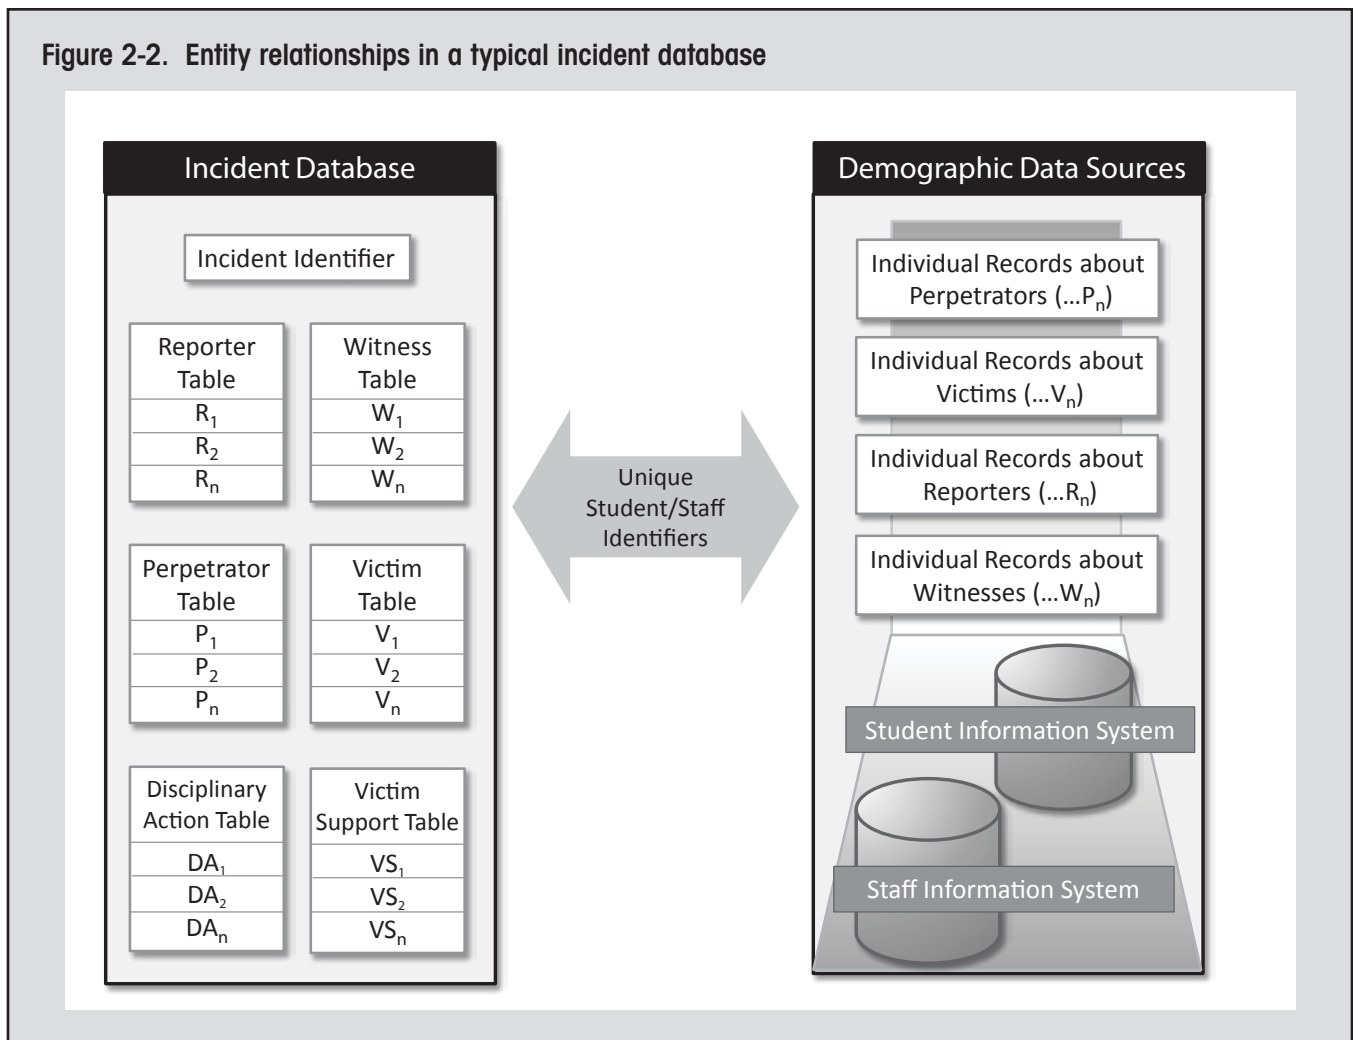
Figure 2-2. Entity relationships in a typical incident database

Incident Database

Incident Identifier

| Reporter Table |
|---|
| $R_1$ |
| $R_2$ |
| $R_n$ |

| Witness Table |
|---|
| $W_1$ |
| $W_2$ |
| $W_n$ |

| Perpetrator Table |
|---|
| $P_1$ |
| $P_2$ |
| $P_n$ |

| Victim Table |
|---|
| $V_1$ |
| $V_2$ |
| $V_n$ |

| Disciplinary Action Table |
|---|
| $DA_1$ |
| $DA_2$ |
| $DA_n$ |

| Victim Support Table |
|---|
| $VS_1$ |
| $VS_2$ |
| $VS_n$ |

Unique Student/Staff Identifiers

Demographic Data Sources

Individual Records about Perpetrators (…$P_n$)

Individual Records about Victims (…$V_n$)

Individual Records about Reporters (…$R_n$)

Individual Records about Witnesses (…$W_n$)

Student Information System

Staff Information System